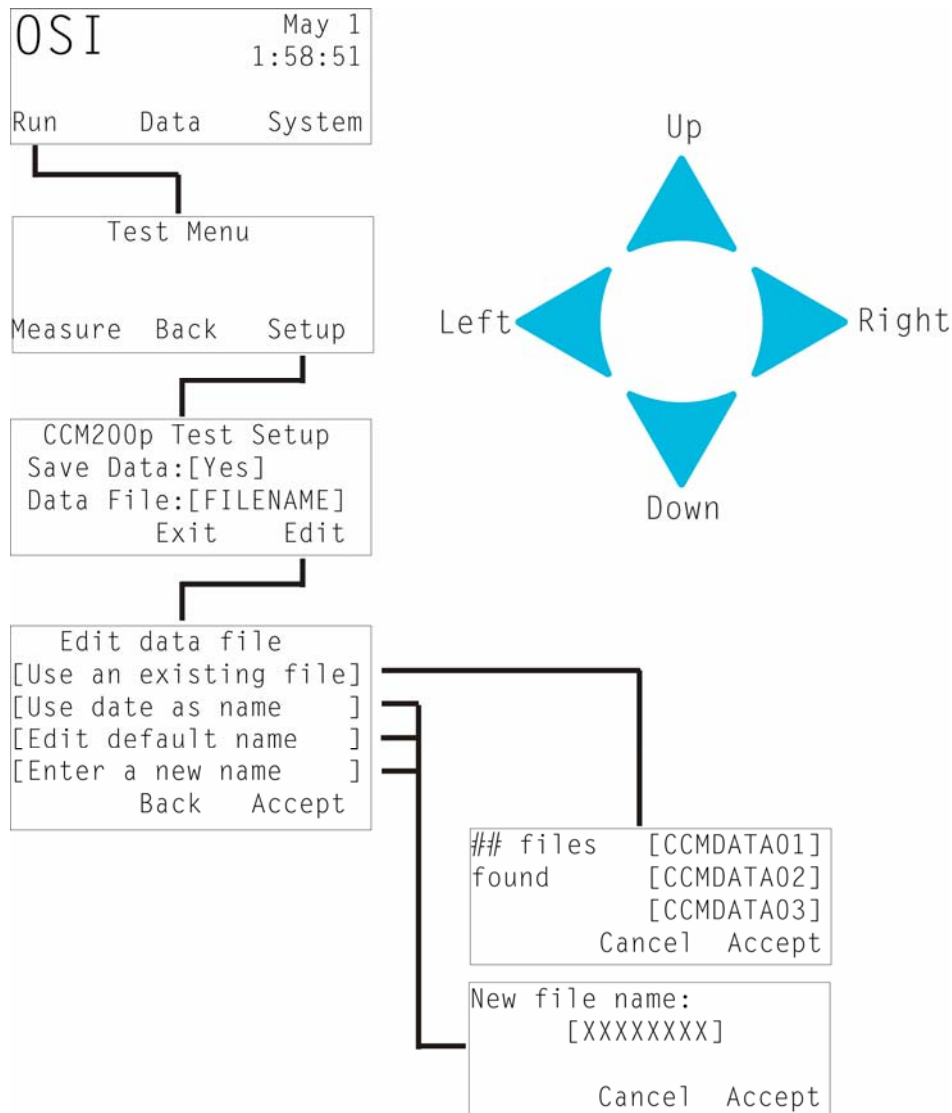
OSI
May 1
1:58:51
Run Data System

Test Menu
Measure Back Setup

CCM200p Test Setup
Save Data:[Yes]
Data File:[FILENAME]
Exit Edit

Edit data file
[Use an existing file]
[Use date as name ]
[Edit default name ]
[Enter a new name ]
Back Accept

## files found
[CCMDATA01]
[CCMDATA02]
[CCMDATA03]
Cancel Accept

New file name:
[XXXXXXXX]
Cancel Accept

Up
Left
Right
Down